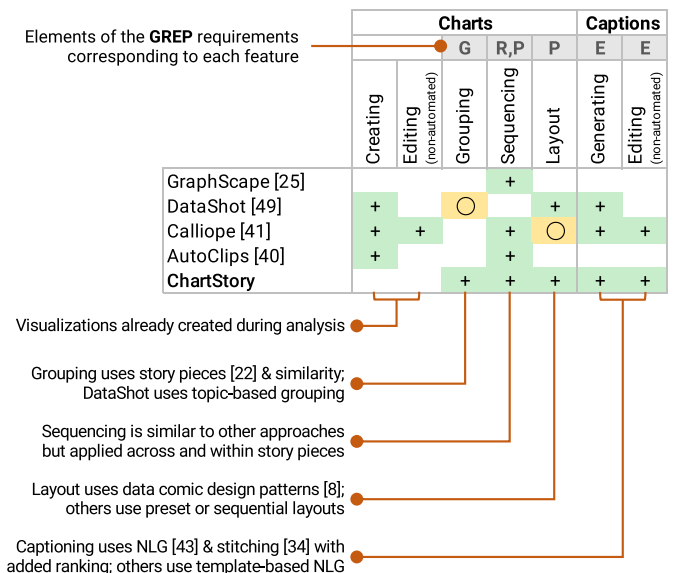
Elements of the **GREP** requirements corresponding to each feature

| | Charts | | | | | Captions | |
|---|---|---|---|---|---|---|---|
| | | | G | R,P | P | E | E |
| | Creating | Editing (non-automated) | Grouping | Sequencing | Layout | Generating | Editing (non-automated) |
| GraphScape [25] | | | | + | | | |
| DataShot [49] | + | | ○ | | + | + | |
| Calliope [41] | + | + | | + | ○ | + | + |
| AutoClips [40] | + | | | + | | | |
| **ChartStory** | | | + | + | + | + | + |

Visualizations already created during analysis

Grouping uses story pieces [22] & similarity; DataShot uses topic-based grouping

Sequencing is similar to other approaches but applied across and within story pieces

Layout uses data comic design patterns [8]; others use preset or sequential layouts

Captioning uses NLG [43] & stitching [34] with added ranking; others use template-based NLG